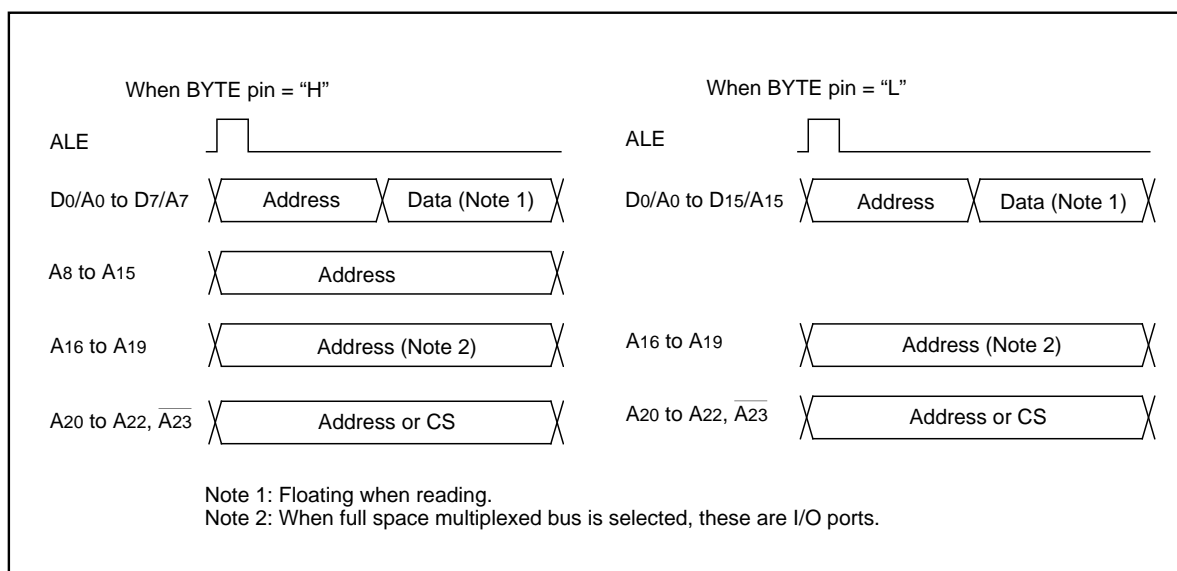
When BYTE pin = “H”

ALE

$D_0/A_0$ to $D_7/A_7$ Address Data (Note 1)

$A_8$ to $A_{15}$ Address

$A_{16}$ to $A_{19}$ Address (Note 2)

$A_{20}$ to $A_{22}$, $\overline{A_{23}}$ Address or CS

When BYTE pin = “L”

ALE

$D_0/A_0$ to $D_{15}/A_{15}$ Address Data (Note 1)

$A_{16}$ to $A_{19}$ Address (Note 2)

$A_{20}$ to $A_{22}$, $\overline{A_{23}}$ Address or CS

Note 1: Floating when reading.
Note 2: When full space multiplexed bus is selected, these are I/O ports.